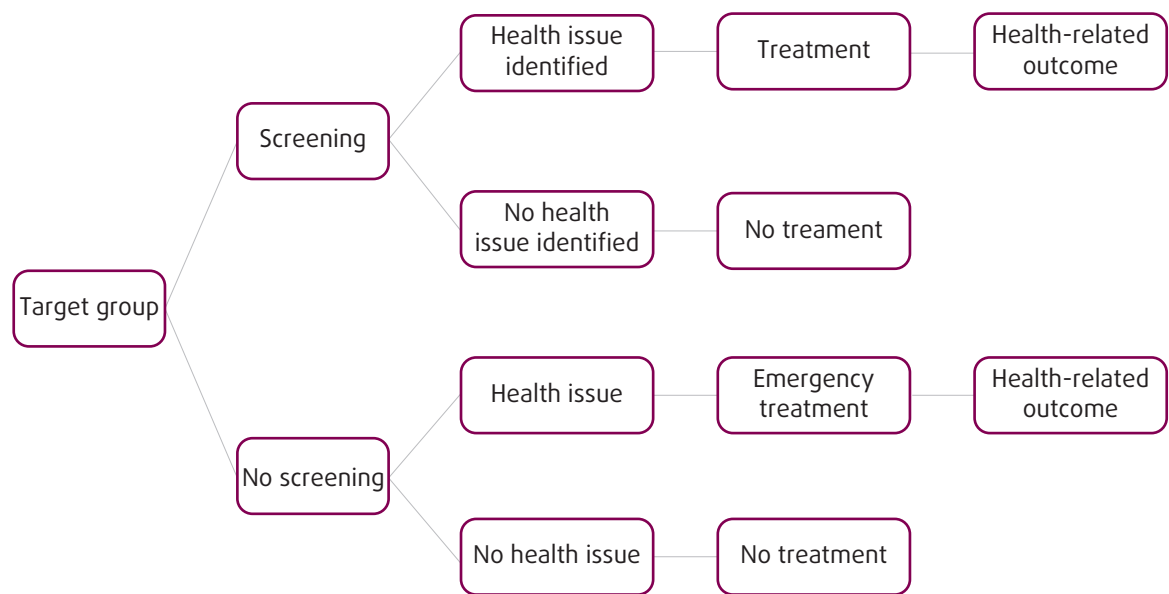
Target group

Screening

Health issue identified

Treatment

Health-related outcome

No health issue identified

No treament

No screening

Health issue

Emergency treatment

Health-related outcome

No health issue

No treatment